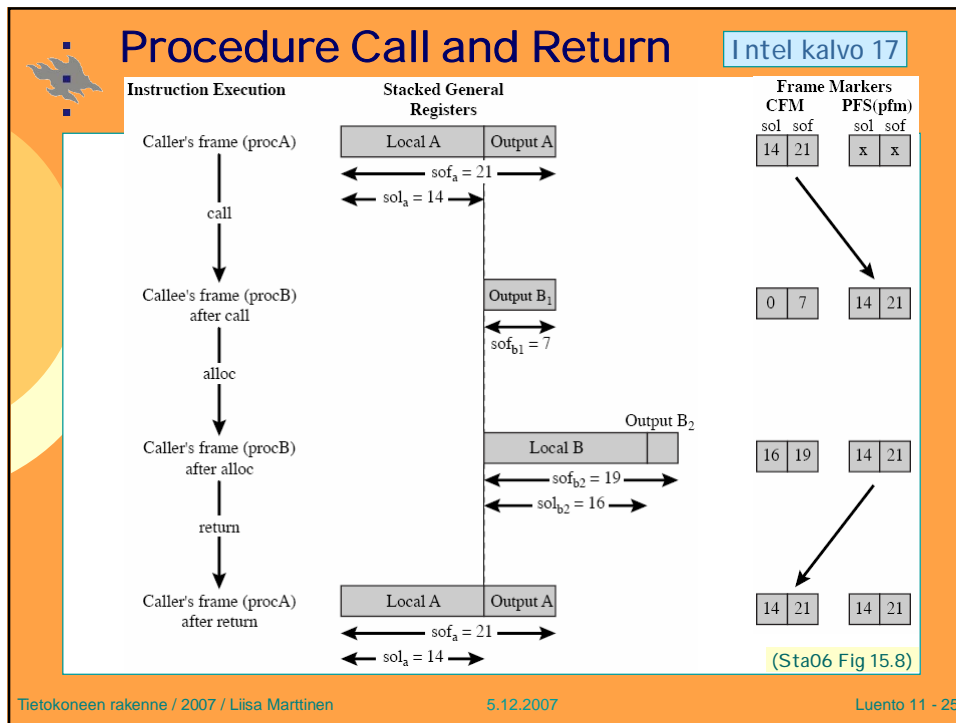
Procedure Call and Return

Intel kalvo 17

Instruction Execution

Stacked General Registers

Frame Markers
CFM PFS(pfm)
sol sof sol sof

Caller's frame (procA)

Local A | Output A

14 | 21    x | x

$sof_a = 21$

$sol_a = 14$

call

Callee's frame (procB) after call

Output $B_1$

0 | 7    14 | 21

$sof_{b1} = 7$

alloc

Output $B_2$

Caller's frame (procB) after alloc

Local B

16 | 19    14 | 21

$sof_{b2} = 19$

$sol_{b2} = 16$

return

Caller's frame (procA) after return

Local A | Output A

14 | 21    14 | 21

$sof_a = 21$

$sol_a = 14$

(Sta06 Fig 15.8)

Tietokoneen rakenne / 2007 / Liisa Marttinen    5.12.2007    Luento 11 - 25